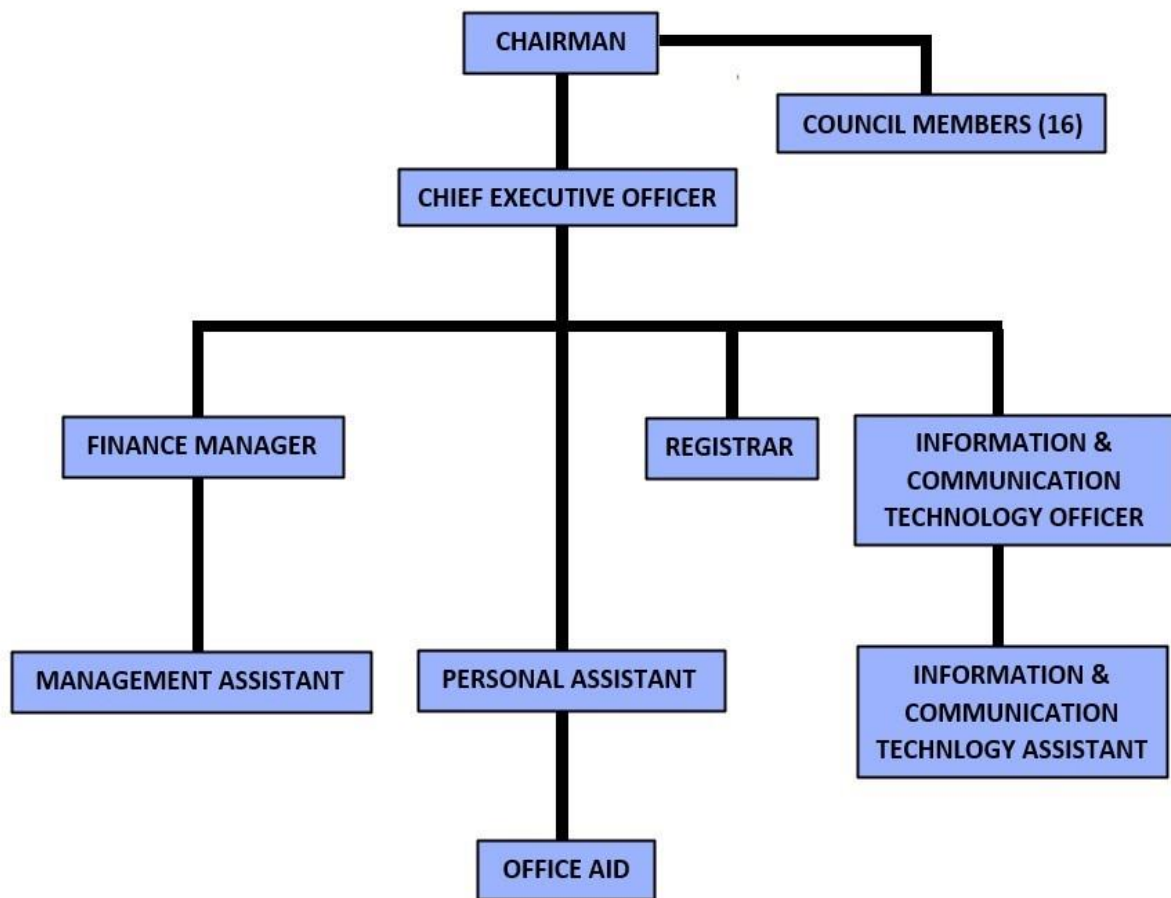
CHAIRMAN

COUNCIL MEMBERS (16)

CHIEF EXECUTIVE OFFICER

FINANCE MANAGER

REGISTRAR

INFORMATION & COMMUNICATION TECHNOLOGY OFFICER

MANAGEMENT ASSISTANT

PERSONAL ASSISTANT

INFORMATION & COMMUNICATION TECHNLOGY ASSISTANT

OFFICE AID